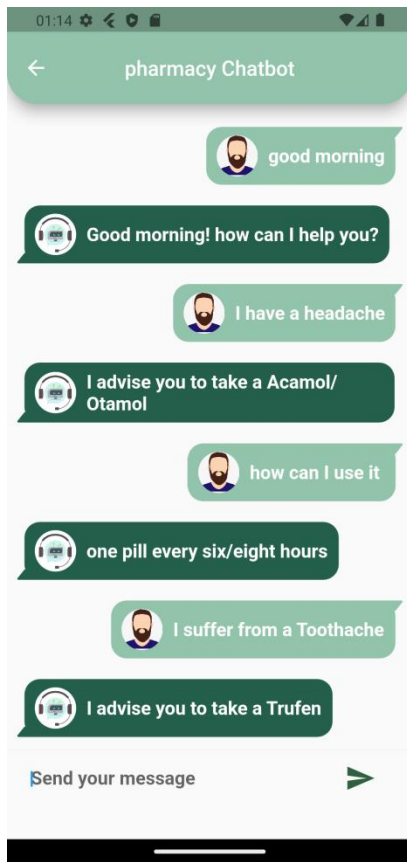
01:14

pharmacy Chatbot

good morning

Good morning! how can I help you?

I have a headache

I advise you to take a Acamol/ Otamol

how can I use it

one pill every six/eight hours

I suffer from a Toothache

I advise you to take a Trufen

Send your message